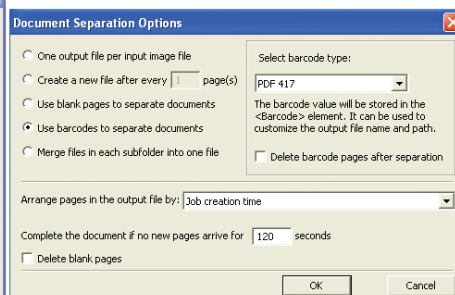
Document Separation Options

One output file per input image file

Create a new file after every 1 page(s)

Use blank pages to separate documents

Use barcodes to separate documents

Merge files in each subfolder into one file

Select barcode type:

PDF 417

The barcode value will be stored in the <Barcode> element. It can be used to customize the output file name and path.

Delete barcode pages after separation

Arrange pages in the output file by: Job creation time

Complete the document if no new pages arrive for 120 seconds

Delete blank pages

OK

Cancel